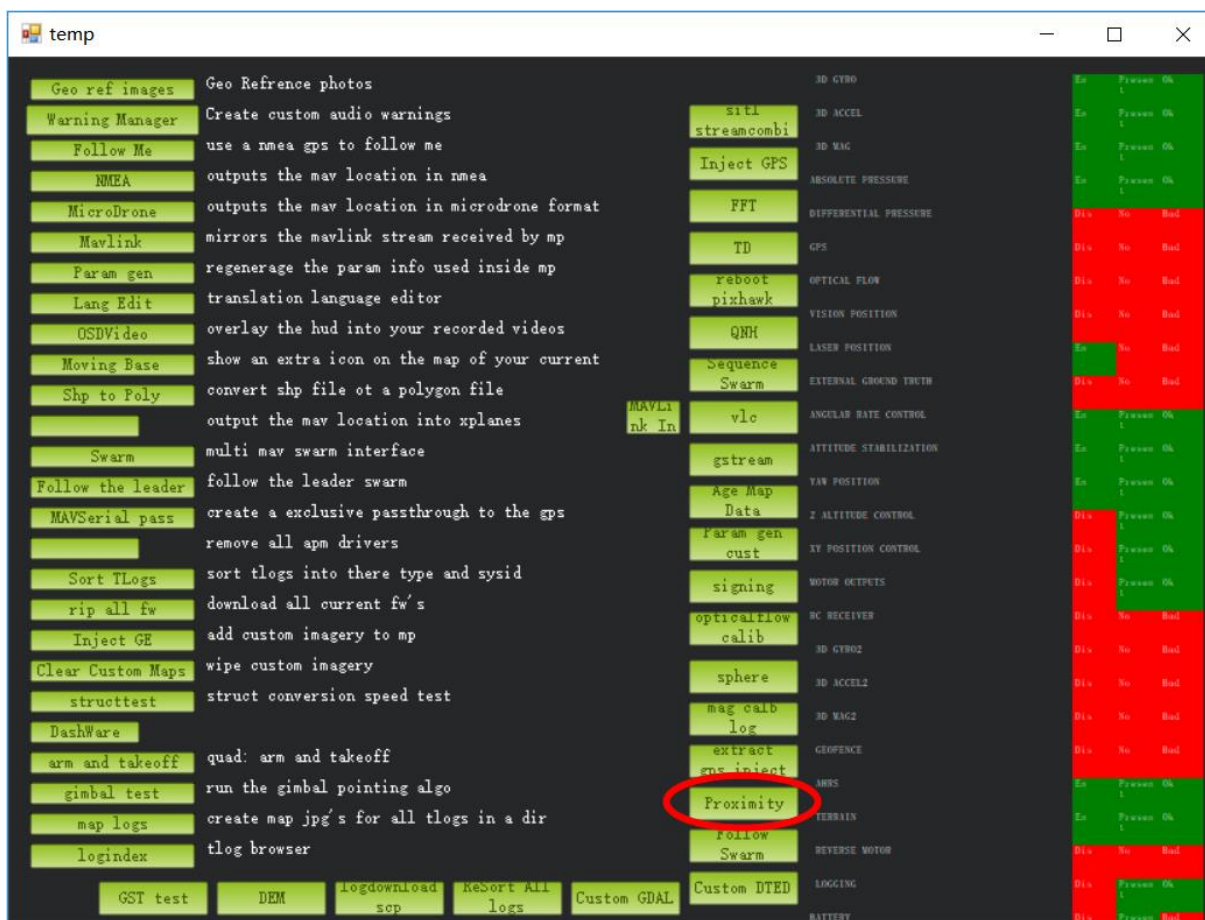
temp

Geo ref images | Geo Refrence photos
Warning Manager | Create custom audio warnings
Follow Me | use a nmea gps to follow me
NMEA | outputs the mav location in nmea
MicroDrone | outputs the mav location in microdrone format
Mavlink | mirrors the mavlink stream received by mp
Param gen | regenerage the param info used inside mp
Lang Edit | translation language editor
OSDVideo | overlay the hud into your recorded videos
Moving Base | show an extra icon on the map of your current
Shp to Poly | convert shp file ot a polygon file
output the mav location into xplanes
Swarm | multi mav swarm interface
Follow the leader | follow the leader swarm
MAVSerial pass | create a exclusive passthrough to the gps
remove all apm drivers
Sort TLogs | sort tlogs into there type and sysid
rip all fw | download all current fw's
Inject GE | add custom imagery to mp
Clear Custom Maps | wipe custom imagery
structtest | struct conversion speed test
DashWare
arm and takeoff | quad: arm and takeoff
gimbal test | run the gimbal pointing algo
map logs | create map jpg's for all tlogs in a dir
logindex | tlog browser

GST test
DEM
logdownload scp
ReSort All logs
Custom GDAL

MAVLink In

sitl streamcombi
Inject GPS
FFT
TD
reboot pixhawk
QNH
Sequence Swarm
vlc
gstream
Age Map Data
Param gen cust
signing
opticalflow calib
sphere
mag calb log
extract gps inject
Proximity
Follow Swarm
Custom DTED

| | | | |
|---|---|---|---|
| 3D GYRO | En | Present | Ok |
| 3D ACCEL | En | Present | Ok |
| 3D MAG | En | Present | Ok |
| ABSOLUTE PRESSURE | En | Present | Ok |
| DIFFERENTIAL PRESSURE | Dis | No | Bad |
| GPS | Dis | No | Bad |
| OPTICAL FLOW | Dis | No | Bad |
| VISION POSITION | Dis | No | Bad |
| LASER POSITION | En | No | Bad |
| EXTERNAL GROUND TRUTH | Dis | No | Bad |
| ANGULAR RATE CONTROL | En | Present | Ok |
| ATTITUDE STABILIZATION | En | Present | Ok |
| YAW POSITION | En | Present | Ok |
| Z ALTITUDE CONTROL | Dis | Present | Ok |
| XY POSITION CONTROL | Dis | Present | Ok |
| MOTOR OUTPUTS | Dis | Present | Ok |
| RC RECEIVER | Dis | No | Bad |
| 3D GYRO2 | Dis | No | Bad |
| 3D ACCEL2 | Dis | No | Bad |
| 3D MAG2 | Dis | No | Bad |
| GEOFENCE | Dis | No | Bad |
| AHRS | En | Present | Ok |
| TERRAIN | En | Present | Ok |
| REVERSE MOTOR | Dis | No | Bad |
| LOGGING | Dis | Present | Ok |
| BATTERY | Dis | Present | Bad |